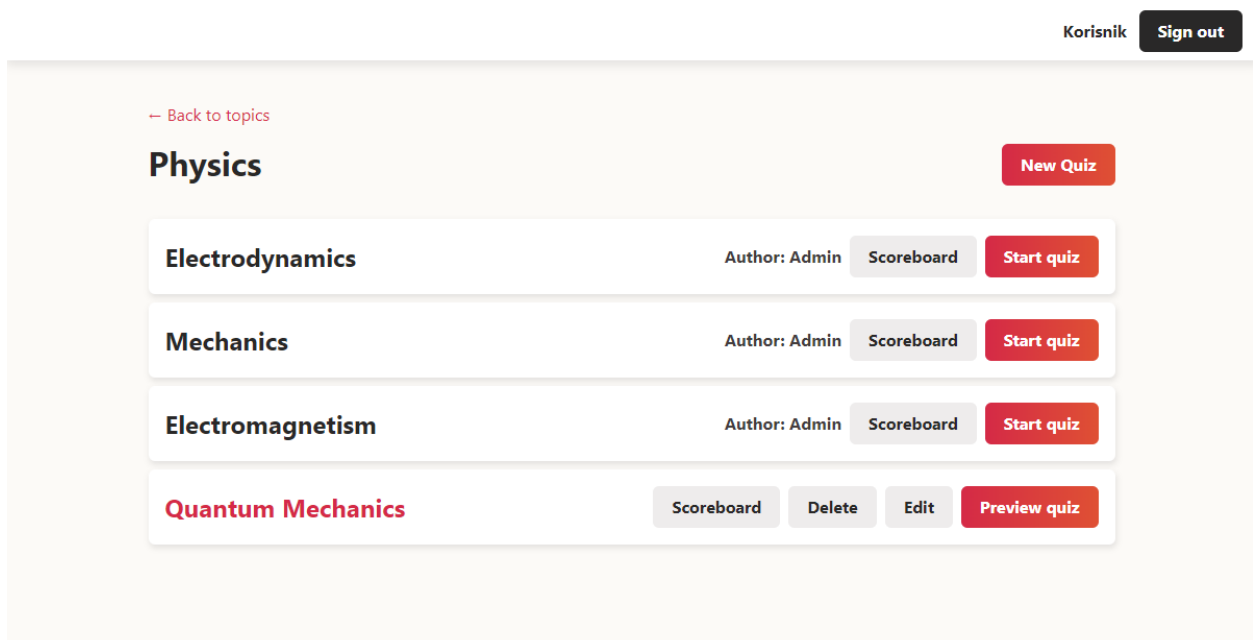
Korisnik Sign out

← Back to topics

Physics

New Quiz

Electrodynamics
Author: Admin Scoreboard Start quiz

Mechanics
Author: Admin Scoreboard Start quiz

Electromagnetism
Author: Admin Scoreboard Start quiz

Quantum Mechanics
Scoreboard Delete Edit Preview quiz